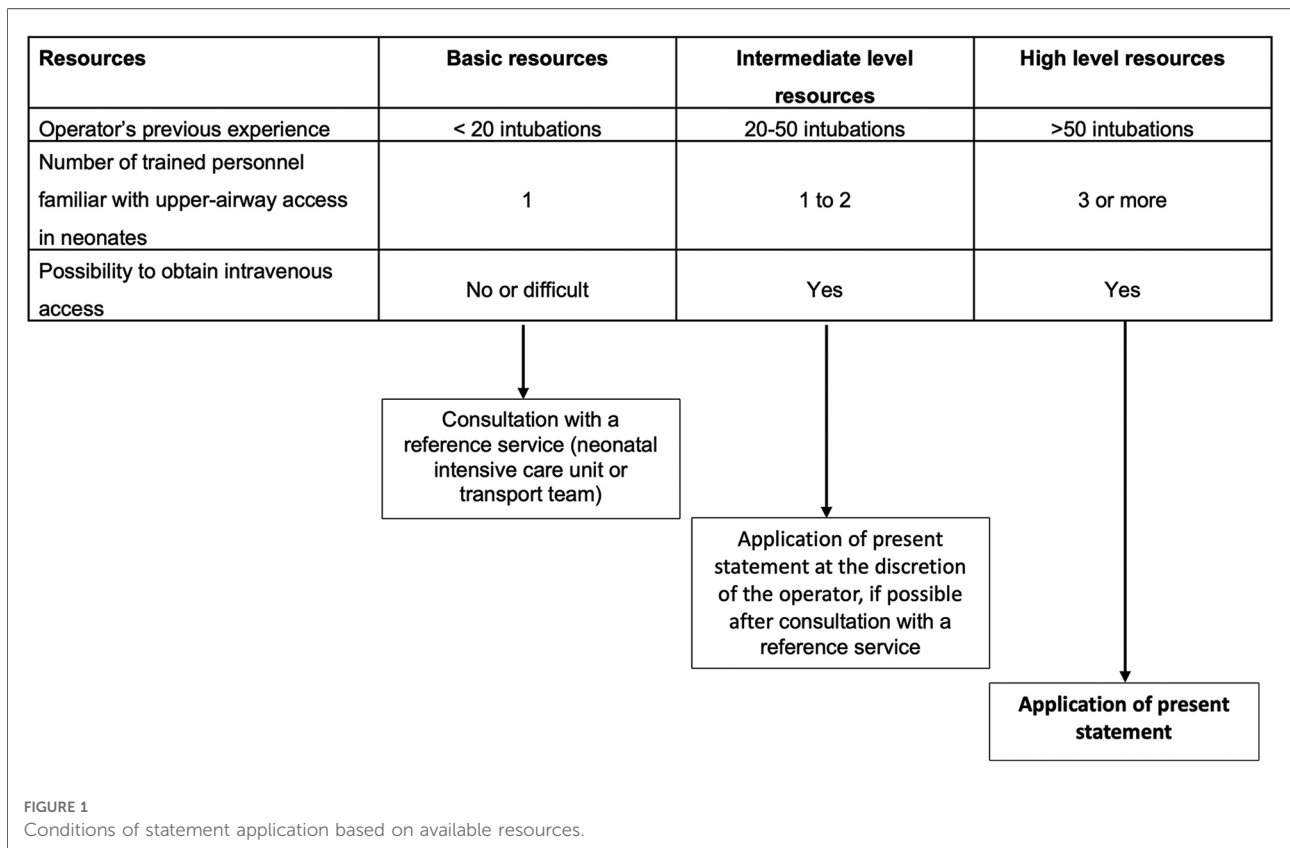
| Resources | Basic resources | Intermediate level resources | High level resources |
|---|---|---|---|
| Operator's previous experience | < 20 intubations | 20-50 intubations | >50 intubations |
| Number of trained personnel familiar with upper-airway access in neonates | 1 | 1 to 2 | 3 or more |
| Possibility to obtain intravenous access | No or difficult | Yes | Yes |

Consultation with a reference service (neonatal intensive care unit or transport team)

Application of present statement at the discretion of the operator, if possible after consultation with a reference service

Application of present statement

FIGURE 1
Conditions of statement application based on available resources.